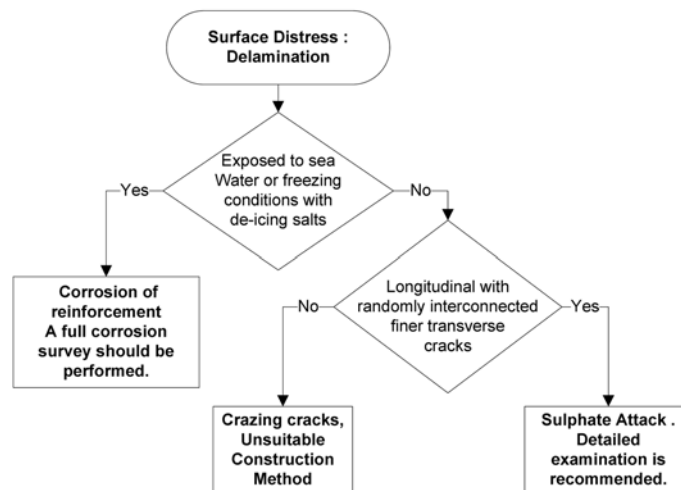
Surface Distress : Delamination

Exposed to sea Water or freezing conditions with de-icing salts

Yes

No

Corrosion of reinforcement A full corrosion survey should be performed.

Longitudinal with randomly interconnected finer transverse cracks

No

Yes

Crazing cracks, Unsuitable Construction Method

Sulphate Attack . Detailed examination is recommended.